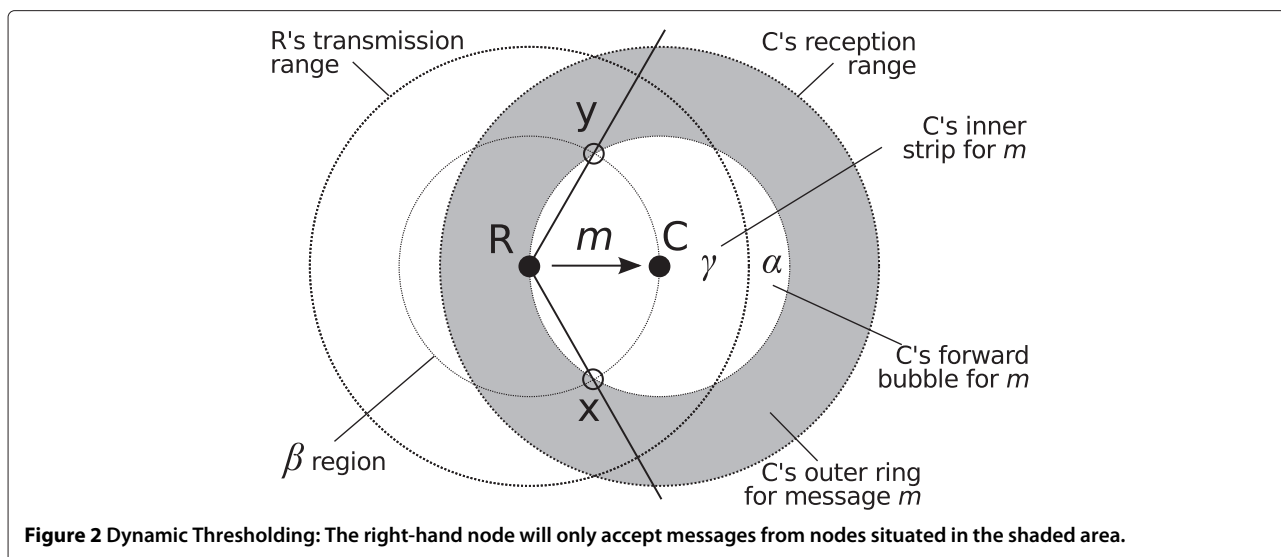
R's transmission range

C's reception range

y

C's inner strip for $m$

R $m$ C $\gamma$ $\alpha$

C's forward bubble for $m$

x

$\beta$ region

C's outer ring for message $m$

**Figure 2** **Dynamic Thresholding: The right-hand node will only accept messages from nodes situated in the shaded area.**